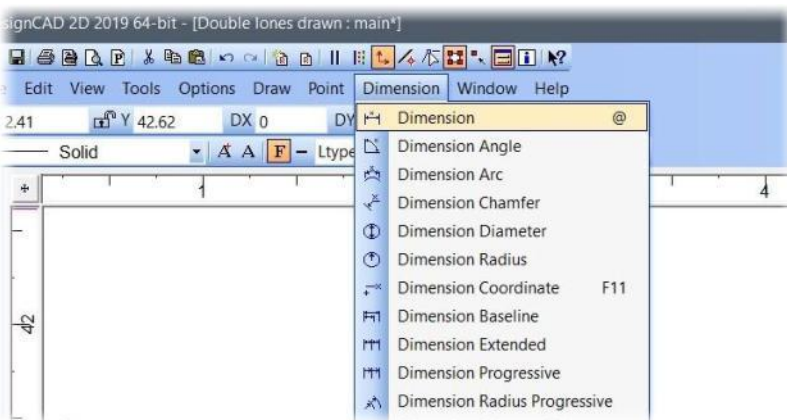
signCAD 2D 2019 64-bit - [Double lones drawn : main*]

Edit View Tools Options Draw Point Dimension Window Help

2.41 Y 42.62 DX 0 DY

Solid A A F – Ltype

1 4

42

Dimension @
Dimension Angle
Dimension Arc
Dimension Chamfer
Dimension Diameter
Dimension Radius
Dimension Coordinate F11
Dimension Baseline
Dimension Extended
Dimension Progressive
Dimension Radius Progressive